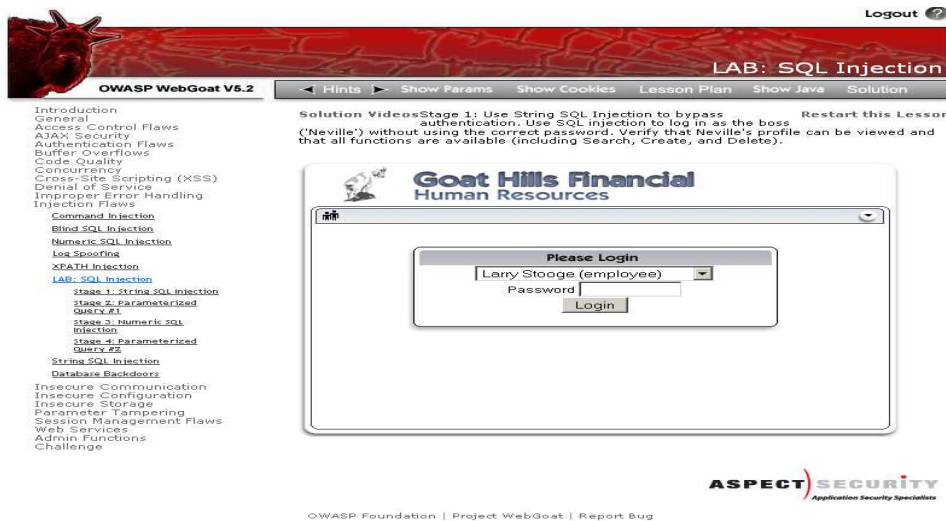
Logout

OWASP WebGoat V5.2

LAB: SQL Injection

Hints Show Params Show Cookies Lesson Plan Show Java Solution

Introduction
General
Access Control Flaws
AJAX Security
Authentication Flaws
Buffer Overflows
Code Quality
Concurrency
Cross-Site Scripting (XSS)
Denial of Service
Improper Error Handling
Injection Flaws
Command Injection
Blind SQL Injection
Numeric SQL Injection
Log Spoofing
XPATH Injection
LAB: SQL Injection
Stage 1: String SQL Injection
Stage 2: Parameterized Query #1
Stage 3: Numeric SQL Injection
Stage 4: Parameterized Query #2
String SQL Injection
Database Backdoors
Insecure Communication
Insecure Configuration
Insecure Storage
Parameter Tampering
Session Management Flaws
Web Services
Admin Functions
Challenge

Solution Videos Stage 1: Use String SQL Injection to bypass authentication. Use SQL injection to log in as the boss ('Neville') without using the correct password. Verify that Neville's profile can be viewed and that all functions are available (including Search, Create, and Delete).

Restart this Lesson

Goat Hills Financial
Human Resources

Please Login
Larry Stooge (employee)
Password
Login

ASPECT SECURITY
Application Security Specialists

OWASP Foundation | Project WebGoat | Report Bug